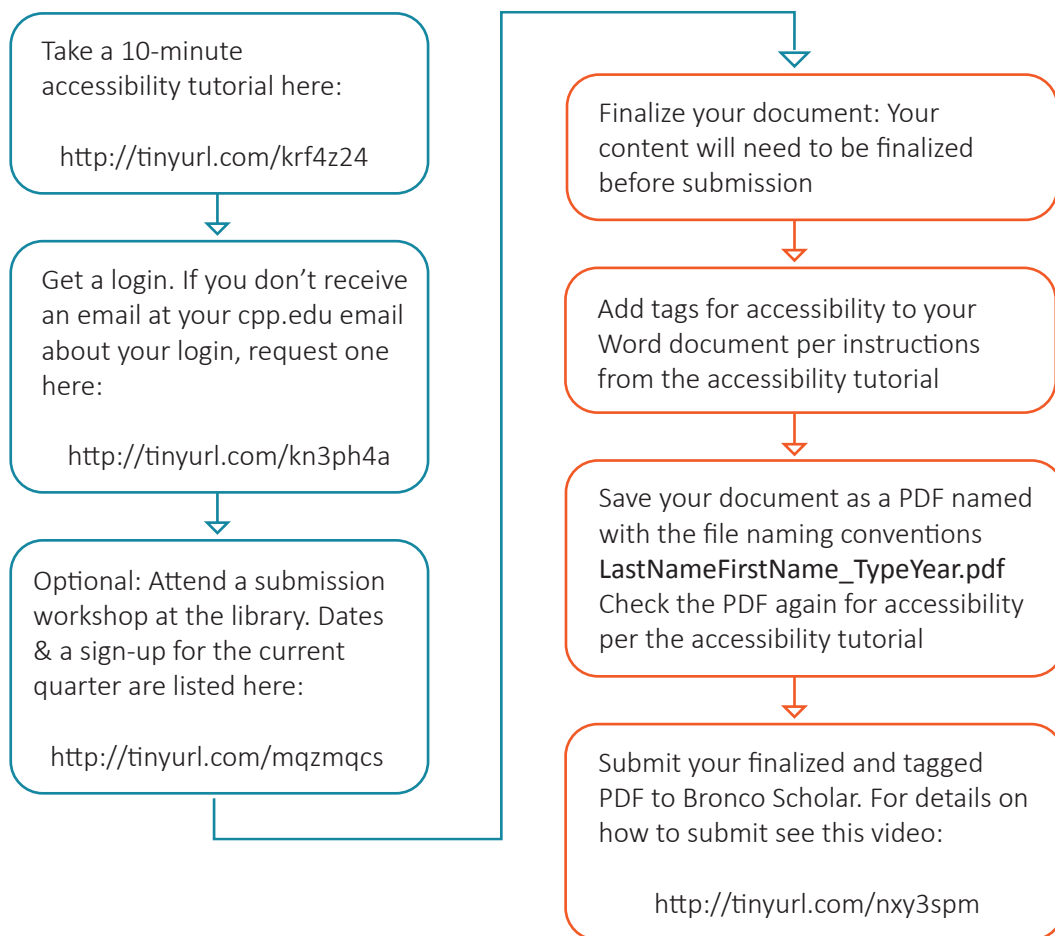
Take a 10-minute accessibility tutorial here:

http://tinyurl.com/krf4z24

Get a login. If you don’t receive an email at your cpp.edu email about your login, request one here:

http://tinyurl.com/kn3ph4a

Optional: Attend a submission workshop at the library. Dates & a sign-up for the current quarter are listed here:

http://tinyurl.com/mqzmqcs

Finalize your document: Your content will need to be finalized before submission

Add tags for accessibility to your Word document per instructions from the accessibility tutorial

Save your document as a PDF named with the file naming conventions LastNameFirstName_TypeYear.pdf Check the PDF again for accessibility per the accessibility tutorial

Submit your finalized and tagged PDF to Bronco Scholar. For details on how to submit see this video:

http://tinyurl.com/nxy3spm